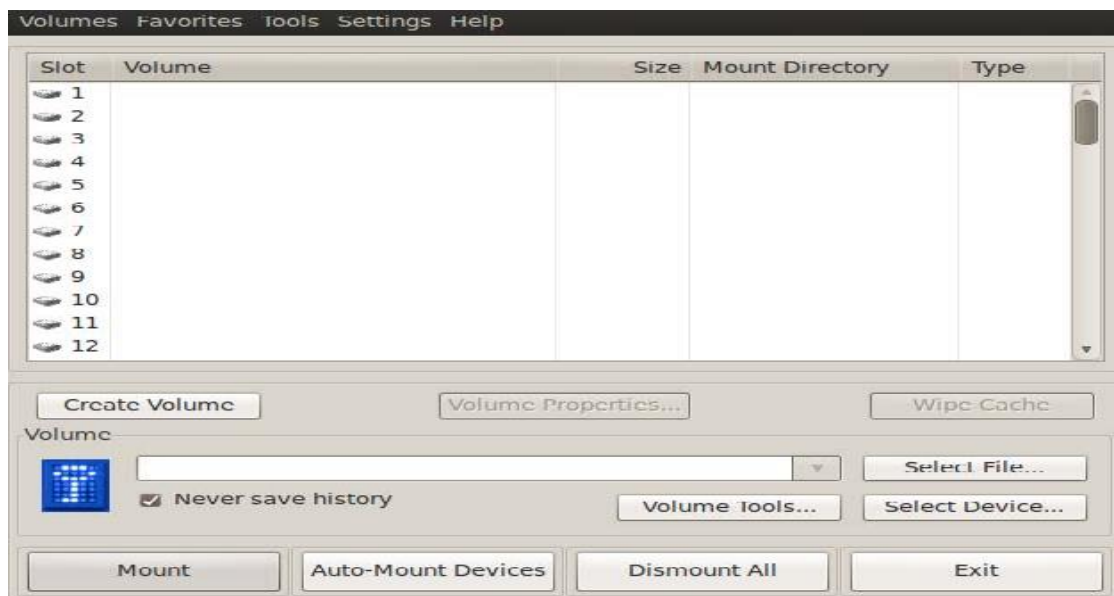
Volumes Favorites Tools Settings Help

| Slot | Volume | Size | Mount Directory | Type |
|---|---|---|---|---|
| 1 | | | | |
| 2 | | | | |
| 3 | | | | |
| 4 | | | | |
| 5 | | | | |
| 6 | | | | |
| 7 | | | | |
| 8 | | | | |
| 9 | | | | |
| 10 | | | | |
| 11 | | | | |
| 12 | | | | |

Create Volume
Volume Properties...
Wipe Cache

Volume
Select File...
Never save history
Volume Tools...
Select Device...

Mount
Auto-Mount Devices
Dismount All
Exit